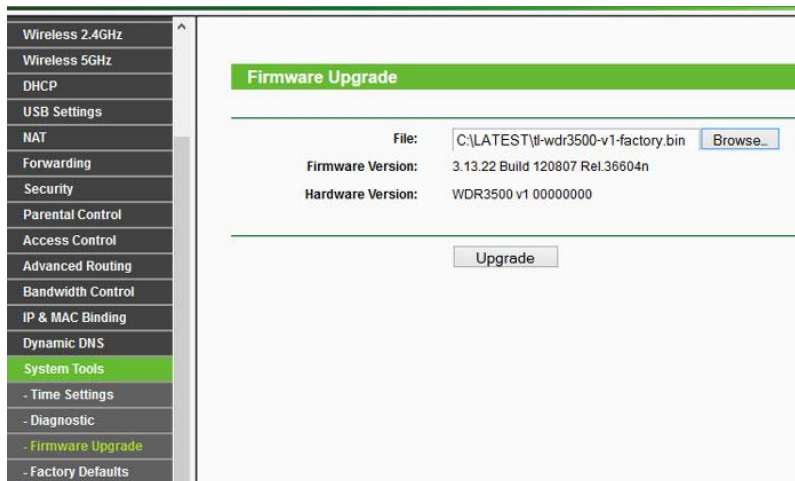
Wireless 2.4GHz
Wireless 5GHz
DHCP
USB Settings
NAT
Forwarding
Security
Parental Control
Access Control
Advanced Routing
Bandwidth Control
IP & MAC Binding
Dynamic DNS
System Tools
- Time Settings
- Diagnostic
- Firmware Upgrade
- Factory Defaults

Firmware Upgrade

File: C:\LATEST\tl-wdr3500-v1-factory.bin Browse...
Firmware Version: 3.13.22 Build 120807 Rel.36604n
Hardware Version: WDR3500 v1 00000000

Upgrade